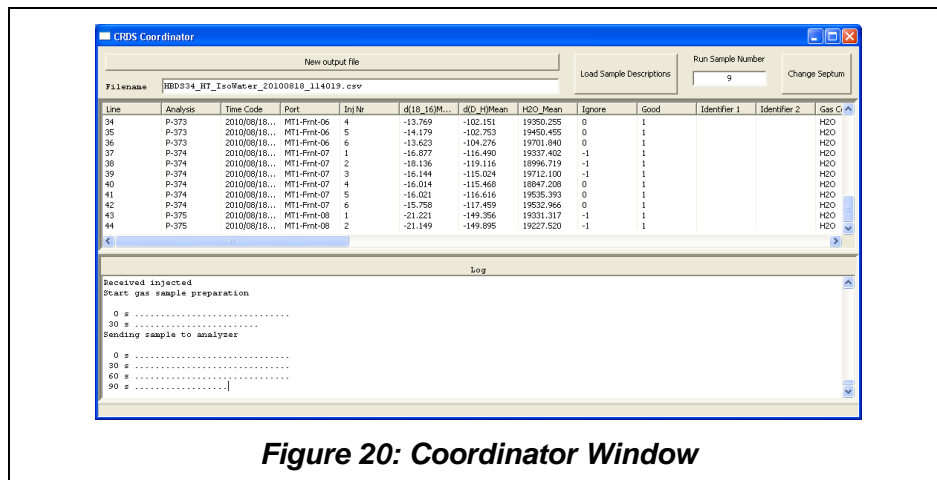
CRDS Coordinator

New output file

Filename HBDS34_HT_IsoWater_20100818_114019.csv

Load Sample Descriptions

Run Sample Number
9

Change Septum

| Line | Analysis | Time Code | Port | Inj Nr | d(18_16)M... | d(D_H)Mean | H2O_Mean | Ignore | Good | Identifier 1 | Identifier 2 | Gas C |
|---|---|---|---|---|---|---|---|---|---|---|---|---|
| 34 | P-373 | 2010/08/18... | MT1-Frnt-06 | 4 | -13.769 | -102.151 | 19350.255 | 0 | 1 | | | H2O |
| 35 | P-373 | 2010/08/18... | MT1-Frnt-06 | 5 | -14.179 | -102.753 | 19450.455 | 0 | 1 | | | H2O |
| 36 | P-373 | 2010/08/18... | MT1-Frnt-06 | 6 | -13.623 | -104.276 | 19701.840 | 0 | 1 | | | H2O |
| 37 | P-374 | 2010/08/18... | MT1-Frnt-07 | 1 | -16.877 | -116.490 | 19337.402 | -1 | 1 | | | H2O |
| 38 | P-374 | 2010/08/18... | MT1-Frnt-07 | 2 | -18.136 | -119.116 | 18996.719 | -1 | 1 | | | H2O |
| 39 | P-374 | 2010/08/18... | MT1-Frnt-07 | 3 | -16.144 | -115.024 | 19712.100 | -1 | 1 | | | H2O |
| 40 | P-374 | 2010/08/18... | MT1-Frnt-07 | 4 | -16.014 | -115.468 | 18847.208 | 0 | 1 | | | H2O |
| 41 | P-374 | 2010/08/18... | MT1-Frnt-07 | 5 | -16.021 | -116.616 | 19535.393 | 0 | 1 | | | H2O |
| 42 | P-374 | 2010/08/18... | MT1-Frnt-07 | 6 | -15.758 | -117.459 | 19532.966 | 0 | 1 | | | H2O |
| 43 | P-375 | 2010/08/18... | MT1-Frnt-08 | 1 | -21.221 | -149.356 | 19331.317 | -1 | 1 | | | H2O |
| 44 | P-375 | 2010/08/18... | MT1-Frnt-08 | 2 | -21.149 | -149.895 | 19227.520 | -1 | 1 | | | H2O |

Log

Received injected
Start gas sample preparation

0 s ..............................
30 s .......................
Sending sample to analyzer

0 s ..............................
30 s ..............................
60 s ..............................
90 s ..................

Figure 20: Coordinator Window